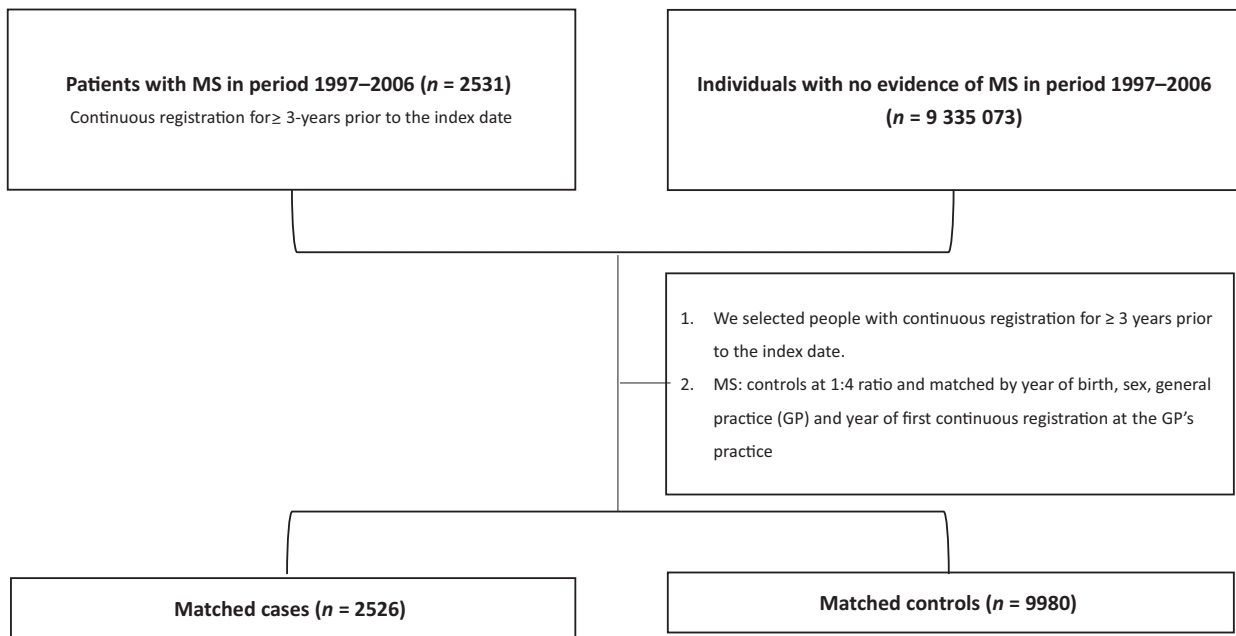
**Patients with MS in period 1997–2006 (*n* = 2531)**
Continuous registration for≥ 3-years prior to the index date

**Individuals with no evidence of MS in period 1997–2006 (*n* = 9 335 073)**

1. We selected people with continuous registration for ≥ 3 years prior to the index date.
2. MS: controls at 1:4 ratio and matched by year of birth, sex, general practice (GP) and year of first continuous registration at the GP's practice

**Matched cases (*n* = 2526)**

**Matched controls (*n* = 9980)**